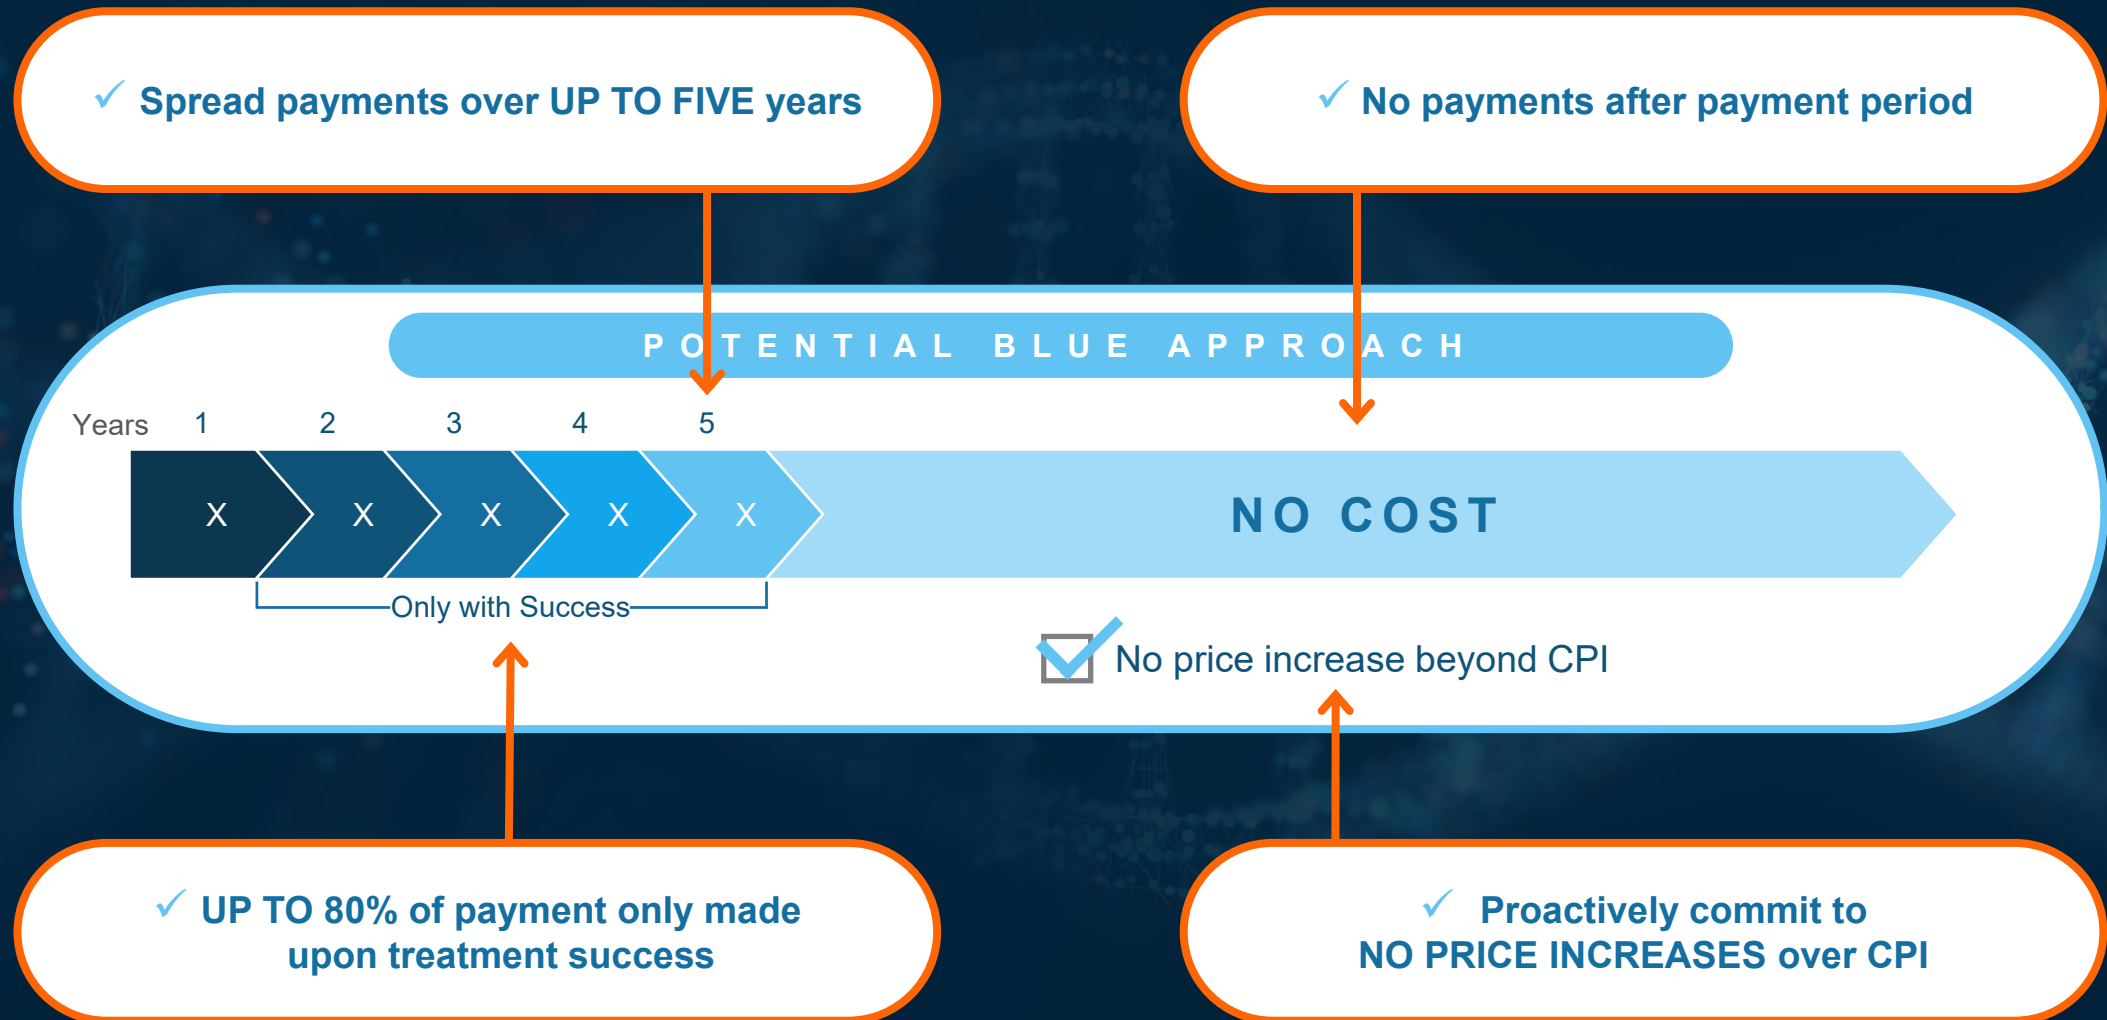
✓ Spread payments over UP TO FIVE years

✓ No payments after payment period

POTENTIAL BLUE APPROACH

Years 1 2 3 4 5

X X X X X

NO COST

Only with Success

No price increase beyond CPI

✓ UP TO 80% of payment only made upon treatment success

✓ Proactively commit to NO PRICE INCREASES over CPI